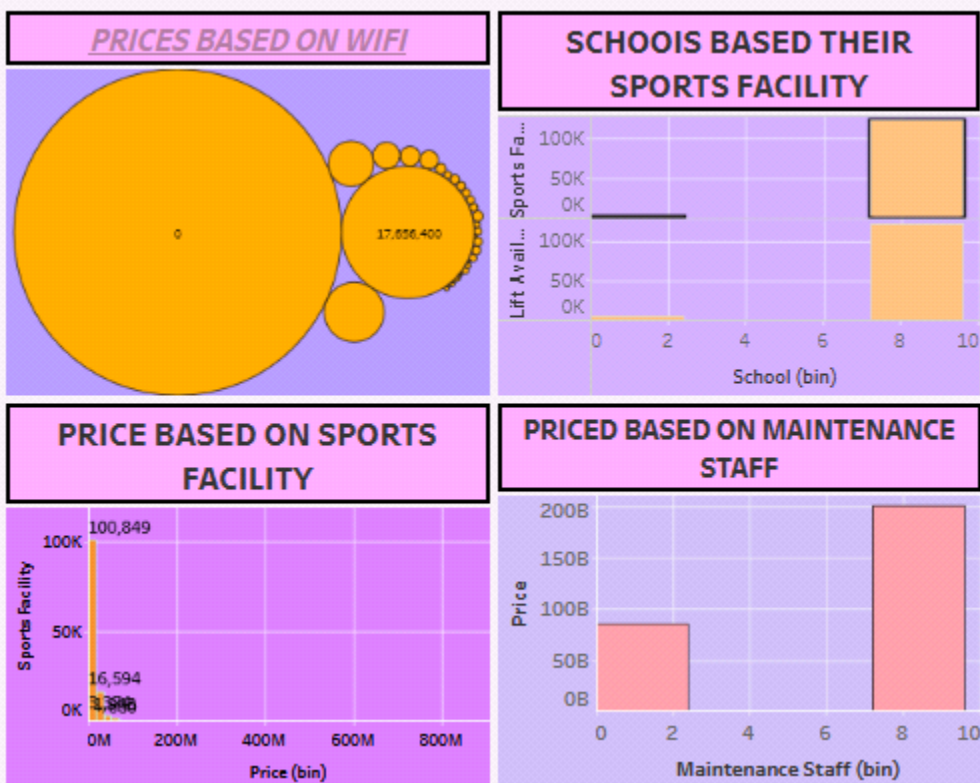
PRICES BASED ON WIFI

0

17,656,400

SCHOOIS BASED THEIR SPORTS FACILITY

Sports Fa...

100K

50K

0K

Lift Avail...

100K

50K

0K

0
2
4
6
8
10

School (bin)

PRICE BASED ON SPORTS FACILITY

100,849

100K

50K

0K

16,594

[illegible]

Sports Facility

0M
200M
400M
600M
800M

Price (bin)

PRICED BASED ON MAINTENANCE STAFF

200B

150B

100B

50B

0B

Price

0
2
4
6
8
10

Maintenance Staff (bin)